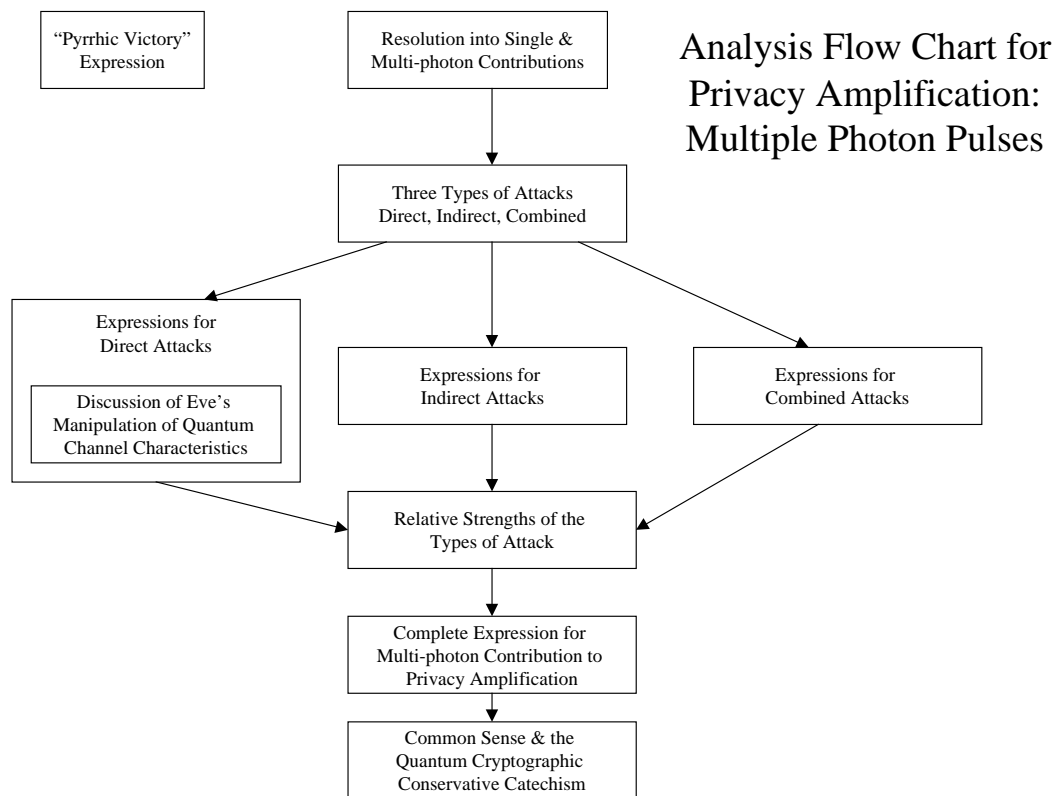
"Pyrrhic Victory" Expression

Resolution into Single & Multi-photon Contributions

Analysis Flow Chart for Privacy Amplification: Multiple Photon Pulses

Three Types of Attacks Direct, Indirect, Combined

Expressions for Direct Attacks

Discussion of Eve's Manipulation of Quantum Channel Characteristics

Expressions for Indirect Attacks

Expressions for Combined Attacks

Relative Strengths of the Types of Attack

Complete Expression for Multi-photon Contribution to Privacy Amplification

Common Sense & the Quantum Cryptographic Conservative Catechism